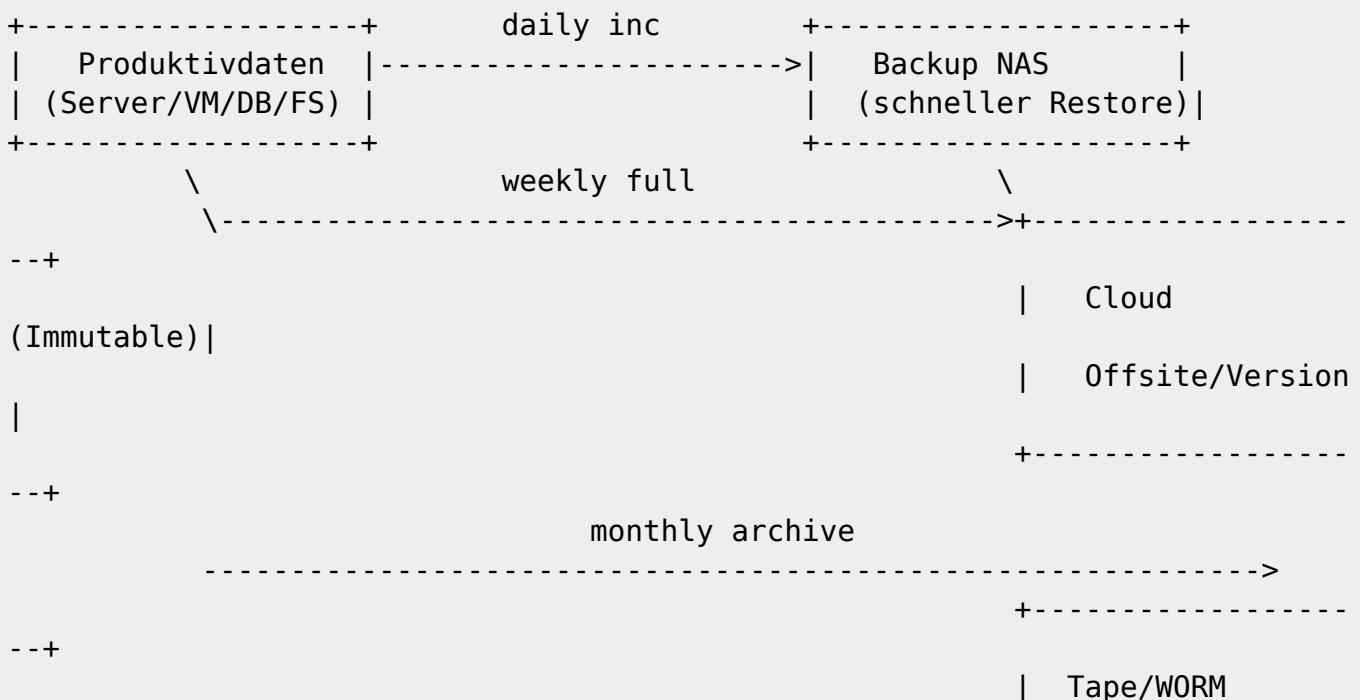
+------------------+        daily inc        +-------------------+
|   Produktivdaten  |----------------------->|   Backup NAS       |
| (Server/VM/DB/FS) |                        |  (schneller Restore)|
+------------------+                         +-------------------+
          \                weekly full                  \
           \------------------------------------------->+------------------
--+
                                                        |   Cloud
(Immutable)|
                                                        |   Offsite/Version
|
                                                        +------------------
--+
                          monthly archive
          ------------------------------------------------------------->
                                                        +------------------
--+
                                                        |  Tape/WORM